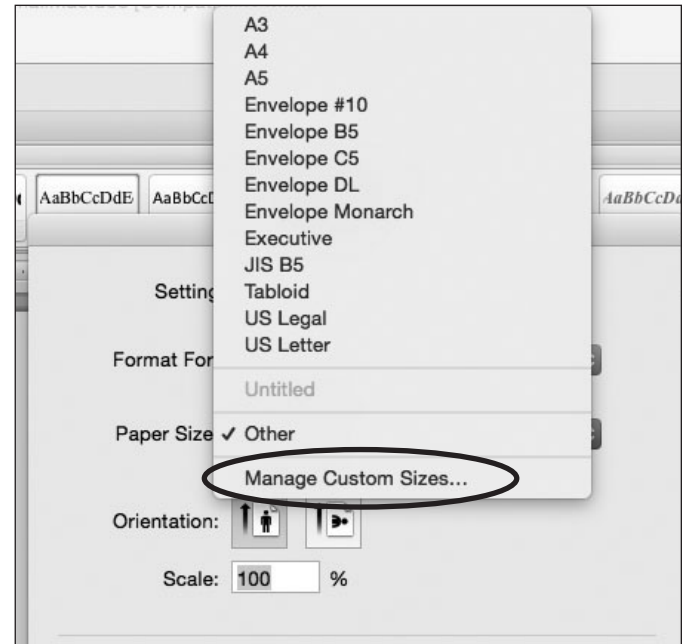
AaBbCcDdE AaBbCcD AaBbCcDd

Setting
Format For
Paper Size
Orientation:
Scale: 100 %

A3
A4
A5
Envelope #10
Envelope B5
Envelope C5
Envelope DL
Envelope Monarch
Executive
JIS B5
Tabloid
US Legal
US Letter
Untitled
✓ Other
Manage Custom Sizes...